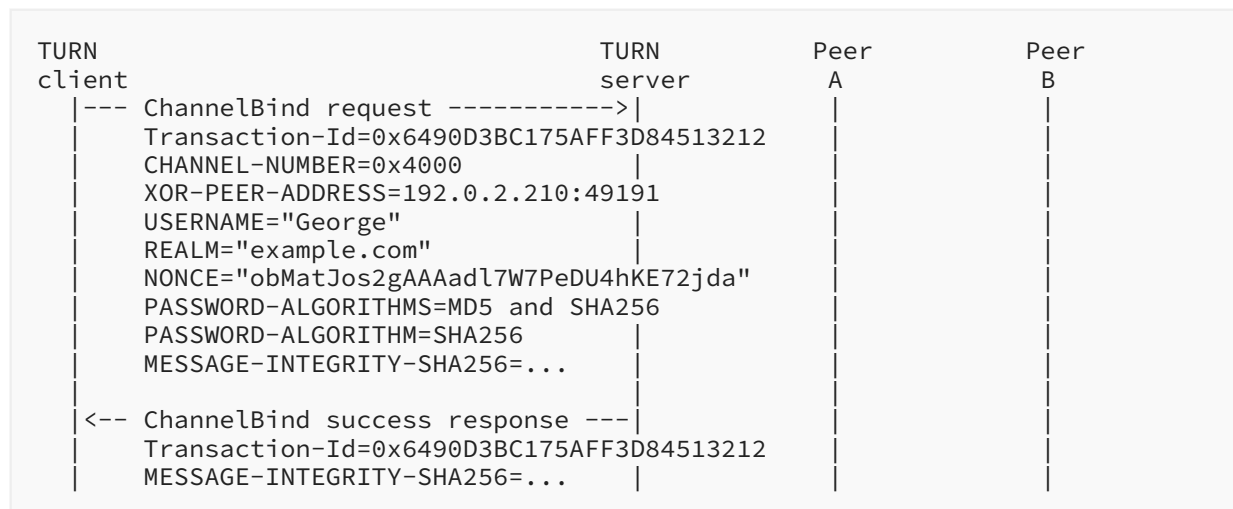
TURN                                 TURN          Peer          Peer
client                               server          A             B
  |--- ChannelBind request ----------->|             |             |
  |     Transaction-Id=0x6490D3BC175AFF3D84513212    |             |
  |     CHANNEL-NUMBER=0x4000          |             |             |
  |     XOR-PEER-ADDRESS=192.0.2.210:49191           |             |
  |     USERNAME="George"              |             |             |
  |     REALM="example.com"            |             |             |
  |     NONCE="obMatJos2gAAAadl7W7PeDU4hKE72jda"     |             |
  |     PASSWORD-ALGORITHMS=MD5 and SHA256           |             |
  |     PASSWORD-ALGORITHM=SHA256      |             |             |
  |     MESSAGE-INTEGRITY-SHA256=...   |             |             |
  |                                    |             |             |
  |<-- ChannelBind success response ---|             |             |
  |     Transaction-Id=0x6490D3BC175AFF3D84513212    |             |
  |     MESSAGE-INTEGRITY-SHA256=...   |             |             |